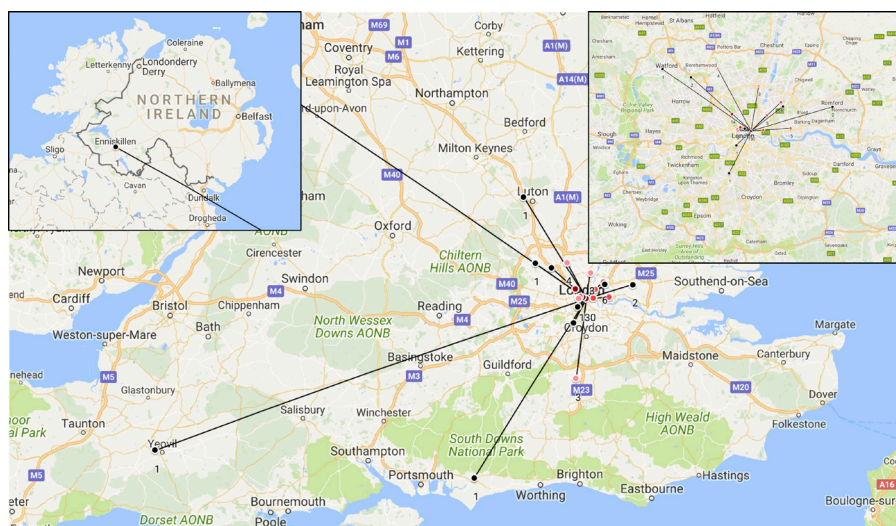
Coleraine
Letterkenny
Londonderry
Derry
Ballymena
NORTHERN IRELAND
Belfast
Sligo
Enniskillen
Cavan
Dundalk
Drogheda
M69
Corby
Coventry
M1
M6
A1(M)
Royal Leamington Spa
A14(M)
Northampton
-upon-Avon
Bedford
Milton Keynes
M40
Luton
1
A1(M)
ham
Oxford
AONB
Chiltern Hills AONB
Cirencester
Newport
Swindon
M4
1
London
M25
Cardiff
Bristol
Chippenham
Reading
M40
M25
2
Southend-on-Sea
Weston-super-Mare
Bath
M4
North Wessex Downs AONB
130
Croydon
6
Margate
Basingstoke
Guildford
Maidstone
Canterbury
nehead
M5
M3
Glastonbury
M23
M20
Salisbury
Winchester
3
Dover
Taunton
High Weald AONB
Folkestone
Park
Yeovil
1
South Downs National Park
Southampton
M5
Portsmouth
Brighton
Hastings
1
Worthing
Eastbourne
Bournemouth
A16
Dorset AONB
Poole
Boulogne-sur
St Albans
Hatfield
Watford
Cheshunt
Harrow
Romford
Slough
London
Hayes
Richmond
Twickenham
Dartford
Bromley
Croydon
Epsom